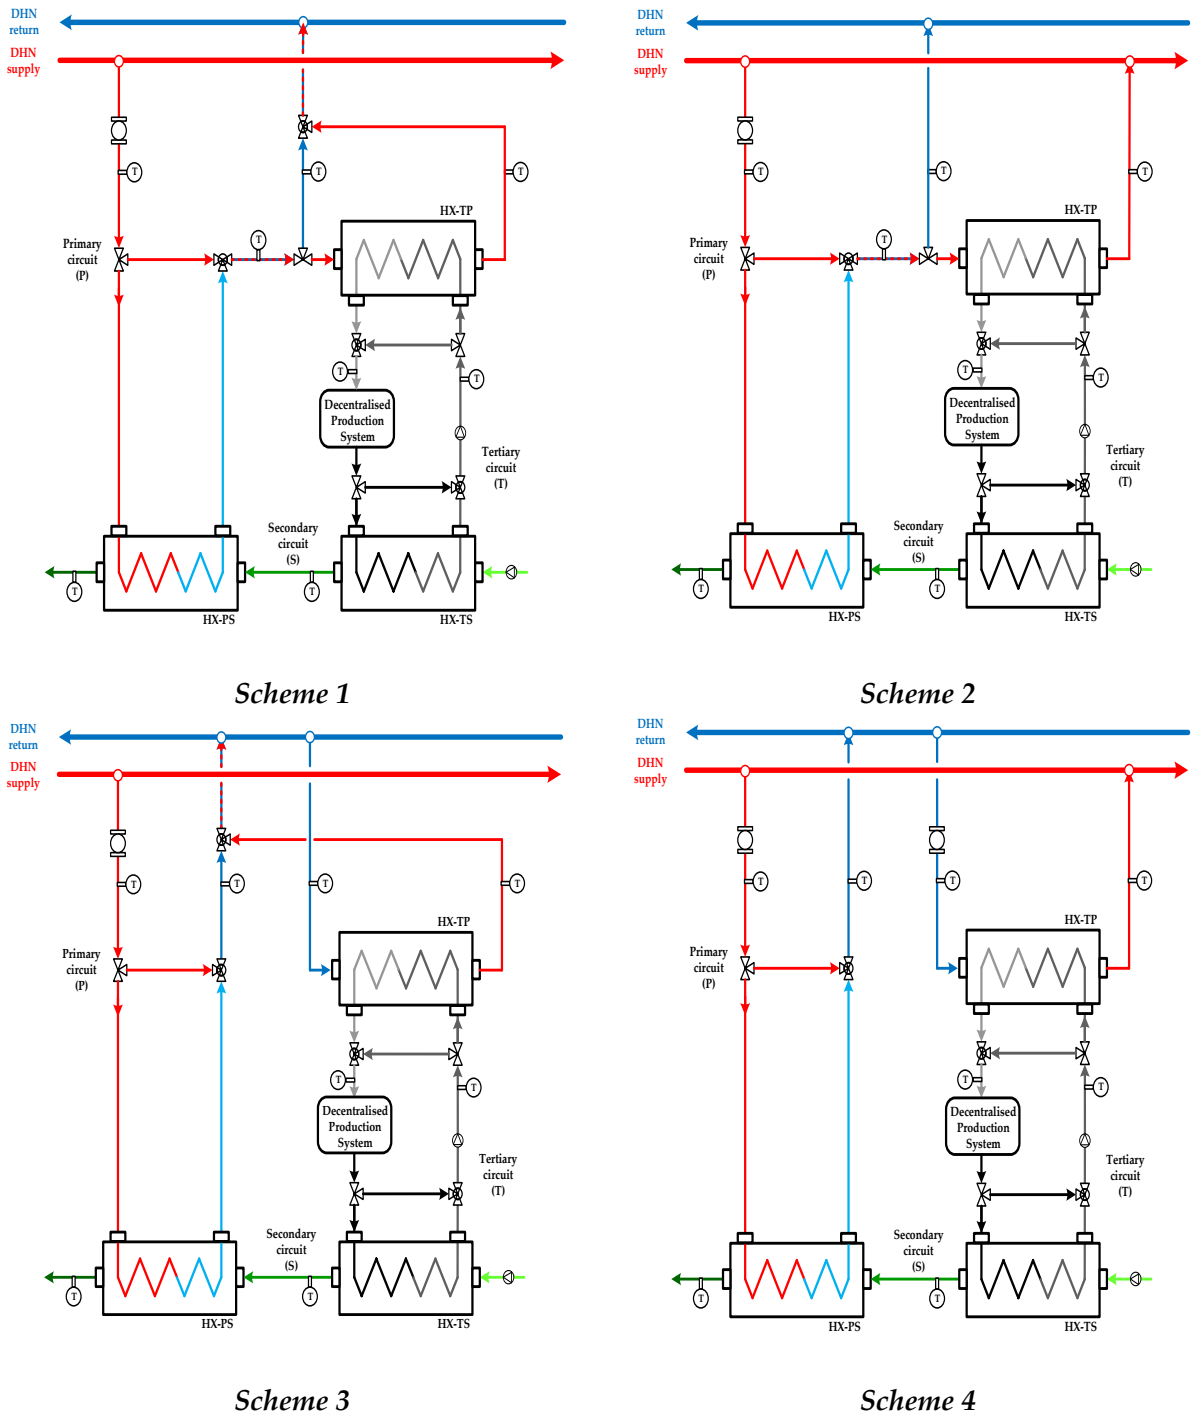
DHN return
DHN supply
T
T
T
Primary circuit (P)
T
HX-TP
T
T
Decentralised Production System
Tertiary circuit (T)
Secondary circuit (S)
T
T
HX-PS
HX-TS

Scheme 1

DHN return
DHN supply
T
T
T
Primary circuit (P)
T
HX-TP
T
T
Decentralised Production System
Tertiary circuit (T)
Secondary circuit (S)
T
T
HX-PS
HX-TS

Scheme 2

DHN return
DHN supply
T
T
T
T
Primary circuit (P)
HX-TP
T
T
Decentralised Production System
Tertiary circuit (T)
Secondary circuit (S)
T
T
HX-PS
HX-TS

Scheme 3

DHN return
DHN supply
T
T
T
T
Primary circuit (P)
HX-TP
T
T
Decentralised Production System
Tertiary circuit (T)
Secondary circuit (S)
T
T
HX-PS
HX-TS

Scheme 4